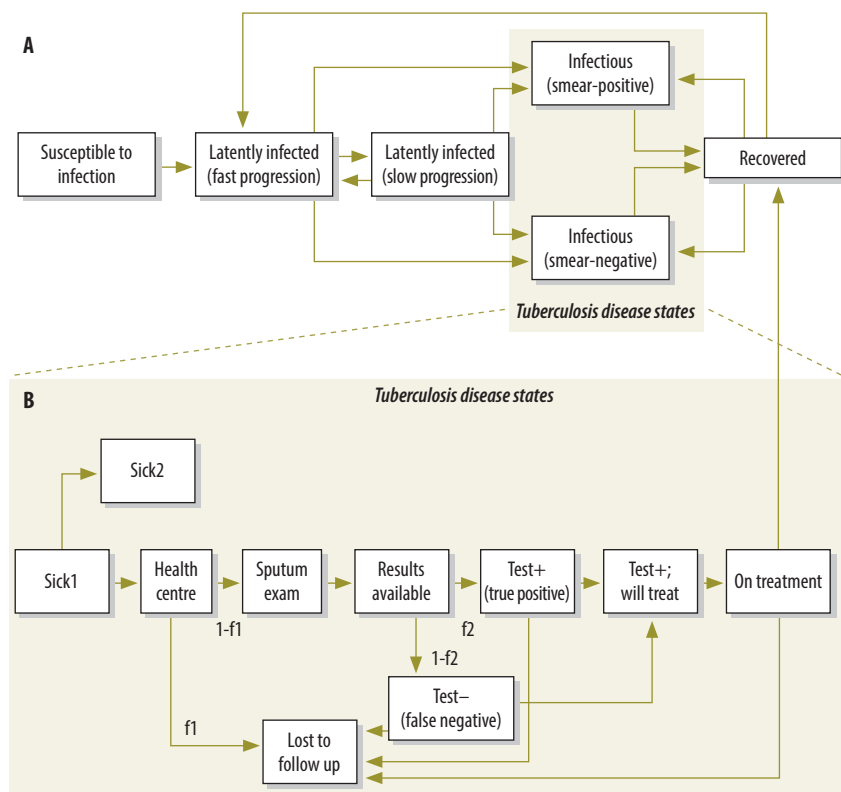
A

Susceptible to infection

Latently infected (fast progression)

Latently infected (slow progression)

Infectious (smear-positive)

Infectious (smear-negative)

Recovered

Tuberculosis disease states

B

Tuberculosis disease states

Sick2

Sick1

Health centre

Sputum exam

Results available

Test+ (true positive)

Test+; will treat

On treatment

1-f1

f2

1-f2

Test– (false negative)

f1

Lost to follow up